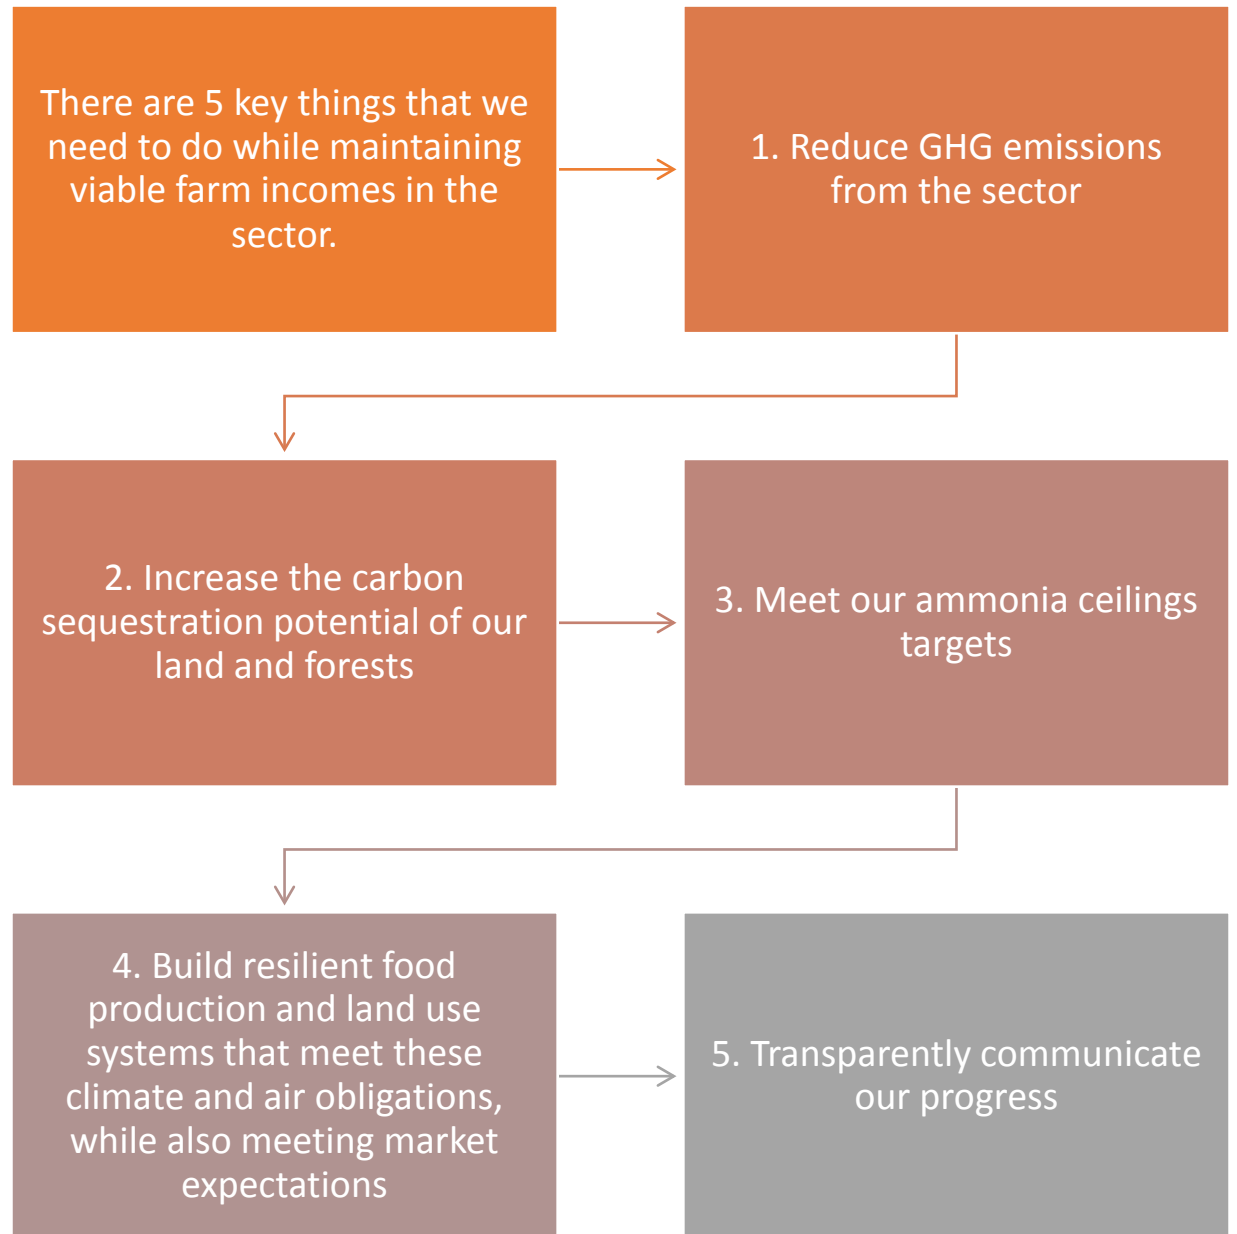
There are 5 key things that we need to do while maintaining viable farm incomes in the sector.

1. Reduce GHG emissions from the sector

2. Increase the carbon sequestration potential of our land and forests

3. Meet our ammonia ceilings targets

4. Build resilient food production and land use systems that meet these climate and air obligations, while also meeting market expectations

5. Transparently communicate our progress